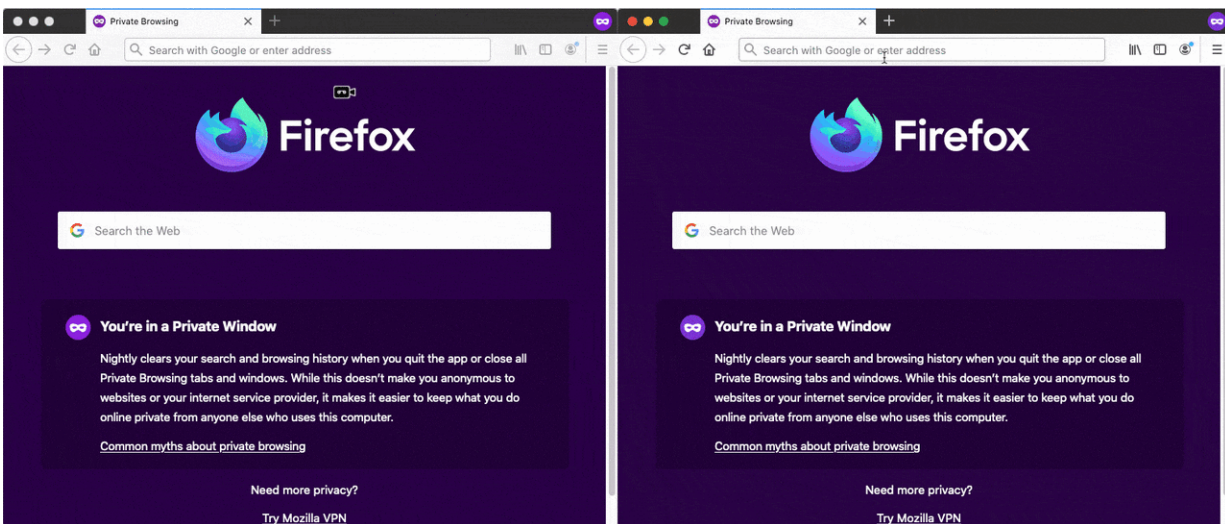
Private Browsing

Search with Google or enter address

Firefox

Search the Web

You're in a Private Window

Nightly clears your search and browsing history when you quit the app or close all Private Browsing tabs and windows. While this doesn't make you anonymous to websites or your internet service provider, it makes it easier to keep what you do online private from anyone else who uses this computer.

Common myths about private browsing

Need more privacy?

Try Mozilla VPN

Private Browsing

Search with Google or enter address

Firefox

Search the Web

You're in a Private Window

Nightly clears your search and browsing history when you quit the app or close all Private Browsing tabs and windows. While this doesn't make you anonymous to websites or your internet service provider, it makes it easier to keep what you do online private from anyone else who uses this computer.

Common myths about private browsing

Need more privacy?

Try Mozilla VPN